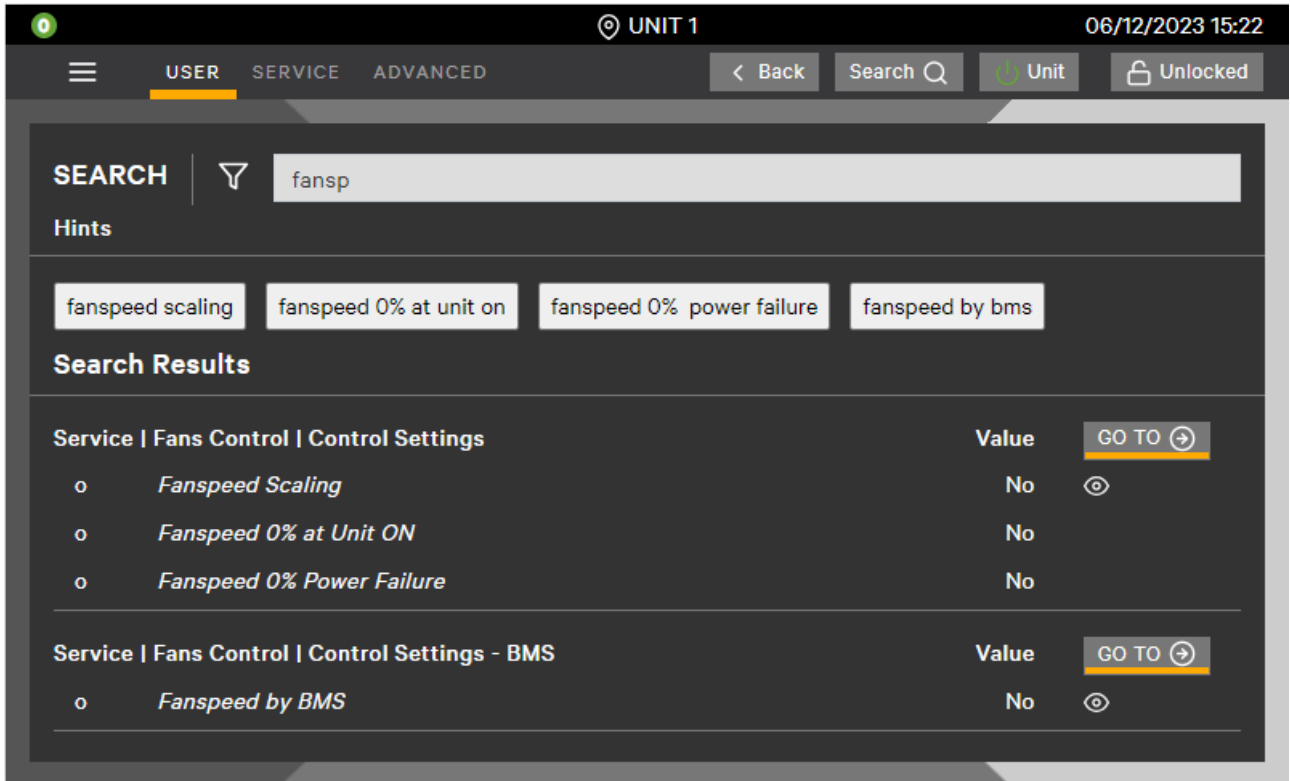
0 UNIT 1 06/12/2023 15:22

USER SERVICE ADVANCED

Back Search Unit Unlocked

SEARCH fansp

Hints

fanspeed scaling fanspeed 0% at unit on fanspeed 0% power failure fanspeed by bms

Search Results

Service | Fans Control | Control Settings Value GO TO

o Fanspeed Scaling No

o Fanspeed 0% at Unit ON No

o Fanspeed 0% Power Failure No

Service | Fans Control | Control Settings - BMS Value GO TO

o Fanspeed by BMS No